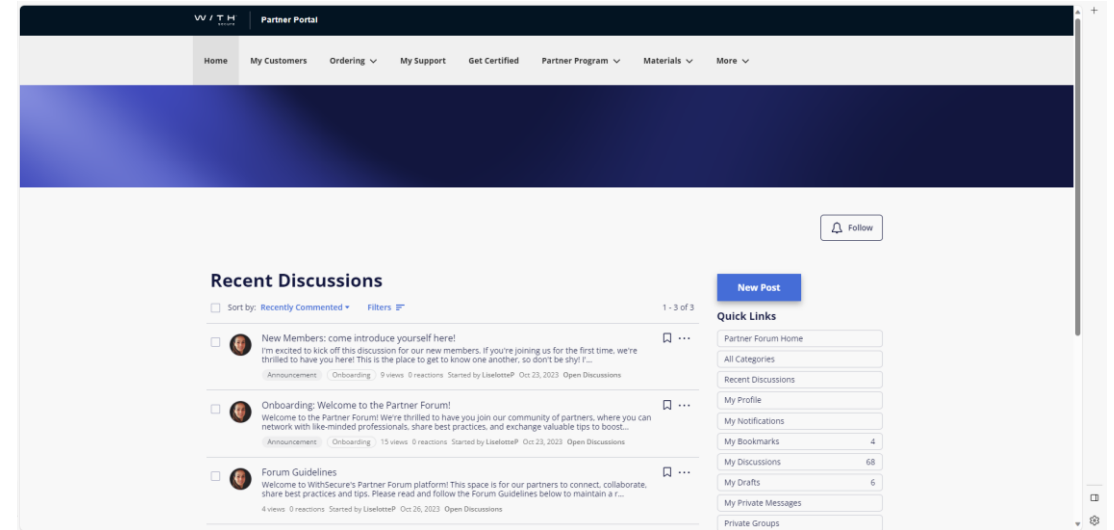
W/TH secure

Partner Portal

Home My Customers Ordering My Support Get Certified Partner Program Materials More

Follow

Recent Discussions

Sort by: Recently Commented Filters

1 - 3 of 3

New Members: come introduce yourself here!
I'm excited to kick off this discussion for our new members. If you're joining us for the first time, we're thrilled to have you here! This is the place to get to know one another, so don't be shy! I'...
Announcement Onboarding 9 views 0 reactions Started by LiselotteP Oct 23, 2023 Open Discussions

Onboarding: Welcome to the Partner Forum!
Welcome to the Partner Forum! We're thrilled to have you join our community of partners, where you can network with like-minded professionals, share best practices, and exchange valuable tips to boost...
Announcement Onboarding 15 views 0 reactions Started by LiselotteP Oct 23, 2023 Open Discussions

Forum Guidelines
Welcome to WithSecure's Partner Forum platform! This space is for our partners to connect, collaborate, share best practices and tips. Please read and follow the Forum Guidelines below to maintain a r...
4 views 0 reactions Started by LiselotteP Oct 26, 2023 Open Discussions

New Post

Quick Links

Partner Forum Home
All Categories
Recent Discussions
My Profile
My Notifications
My Bookmarks 4
My Discussions 68
My Drafts 6
My Private Messages
Private Groups